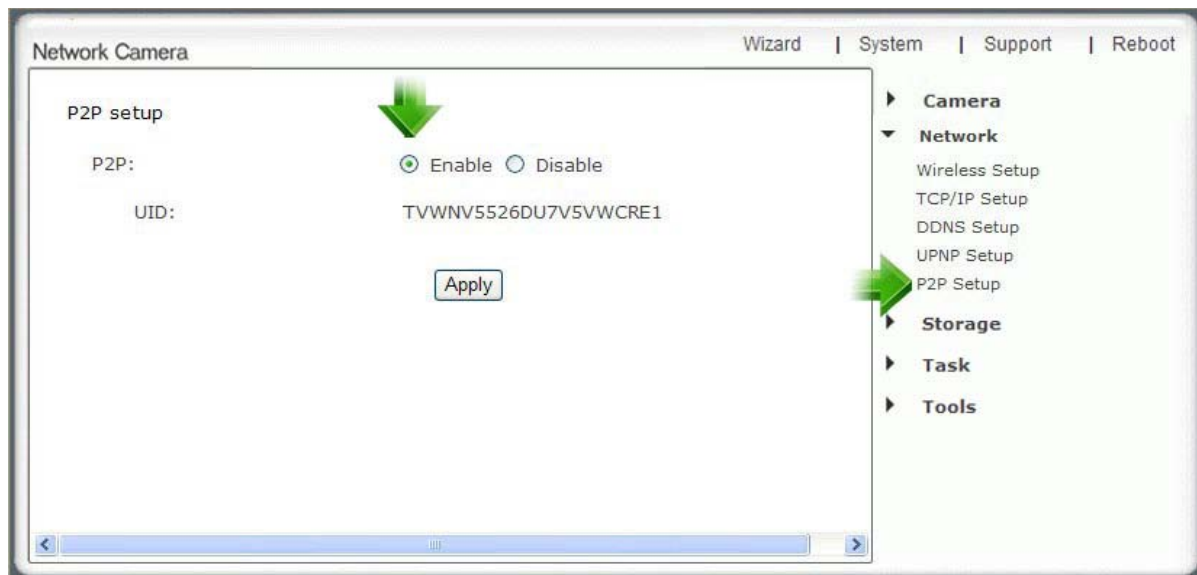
Network Camera

Wizard | System | Support | Reboot

P2P setup

P2P: Enable Disable

UID: TVWNV5526DU7V5VWCRE1

Apply

Camera

Network

Wireless Setup

TCP/IP Setup

DDNS Setup

UPNP Setup

P2P Setup

Storage

Task

Tools